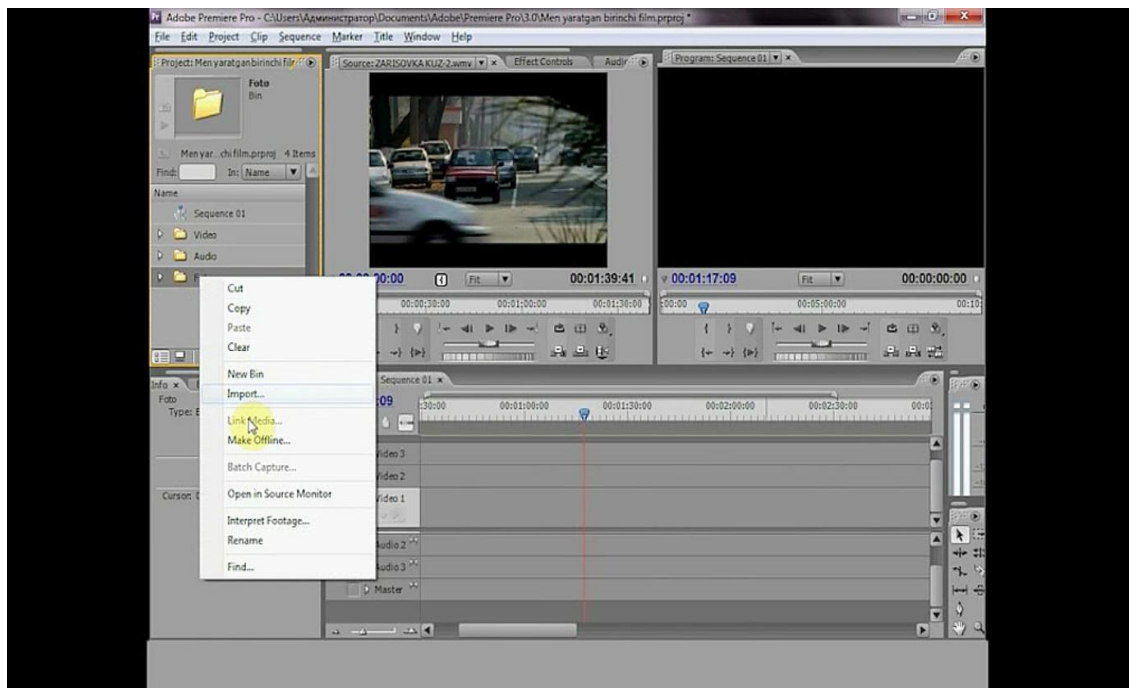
Adobe Premiere Pro - C:\Users\Администратор\Documents\Adobe\Premiere Pro\3.0\Men yaratgan birinchi film.prproj *

File Edit Project Clip Sequence Marker Title Window Help

Project: Men yaratgan birinchi film

Foto
Bin

Men yar...chi film.prproj 4 Items

Find: In: Name

Name

Sequence 01

Video

Audio

Source: ZARISOVKA KUZ-2.wmv × Effect Controls Audio

Program: Sequence 01 ×

00:00:00:00 Fit 00:01:39:41

00:00:30:00 00:01:00:00 00:01:30:00

00:01:17:09 Fit 00:00:00:00

00:00 00:05:00:00 00:10:

Cut
Copy
Paste
Clear
New Bin
Import...
Link Media...
Make Offline...
Batch Capture...
Open in Source Monitor
Interpret Footage...
Rename
Find...

Info ×
Foto
Type:

Cursor:

Sequence 01 ×

09

:30:00 00:01:00:00 00:01:30:00 00:02:00:00 00:02:30:00 00:0

Video 3
Video 2
Video 1
Audio 2
Audio 3
Master